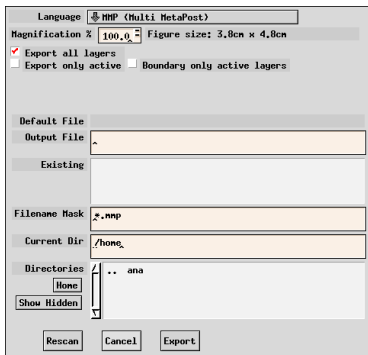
Language MMP (Multi MetaPost)
Magnification % 100.0 Figure size: 3.8cm x 4.8cm
Export all layers
Export only active
Boundary only active layers

Default File
Output File
Existing

Filename Mask *.mmp
Current Dir /home
Directories .. ana
Home
Show Hidden

Rescan Cancel Export